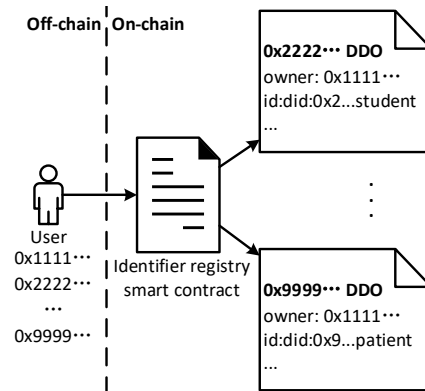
Off-chain On-chain

0x2222··· DDO
owner: 0x1111···
id:did:0x2...student
...

User
0x1111···
0x2222···
···
0x9999···

Identifier registry smart contract

0x9999··· DDO
owner: 0x1111···
id:did:0x9...patient
...